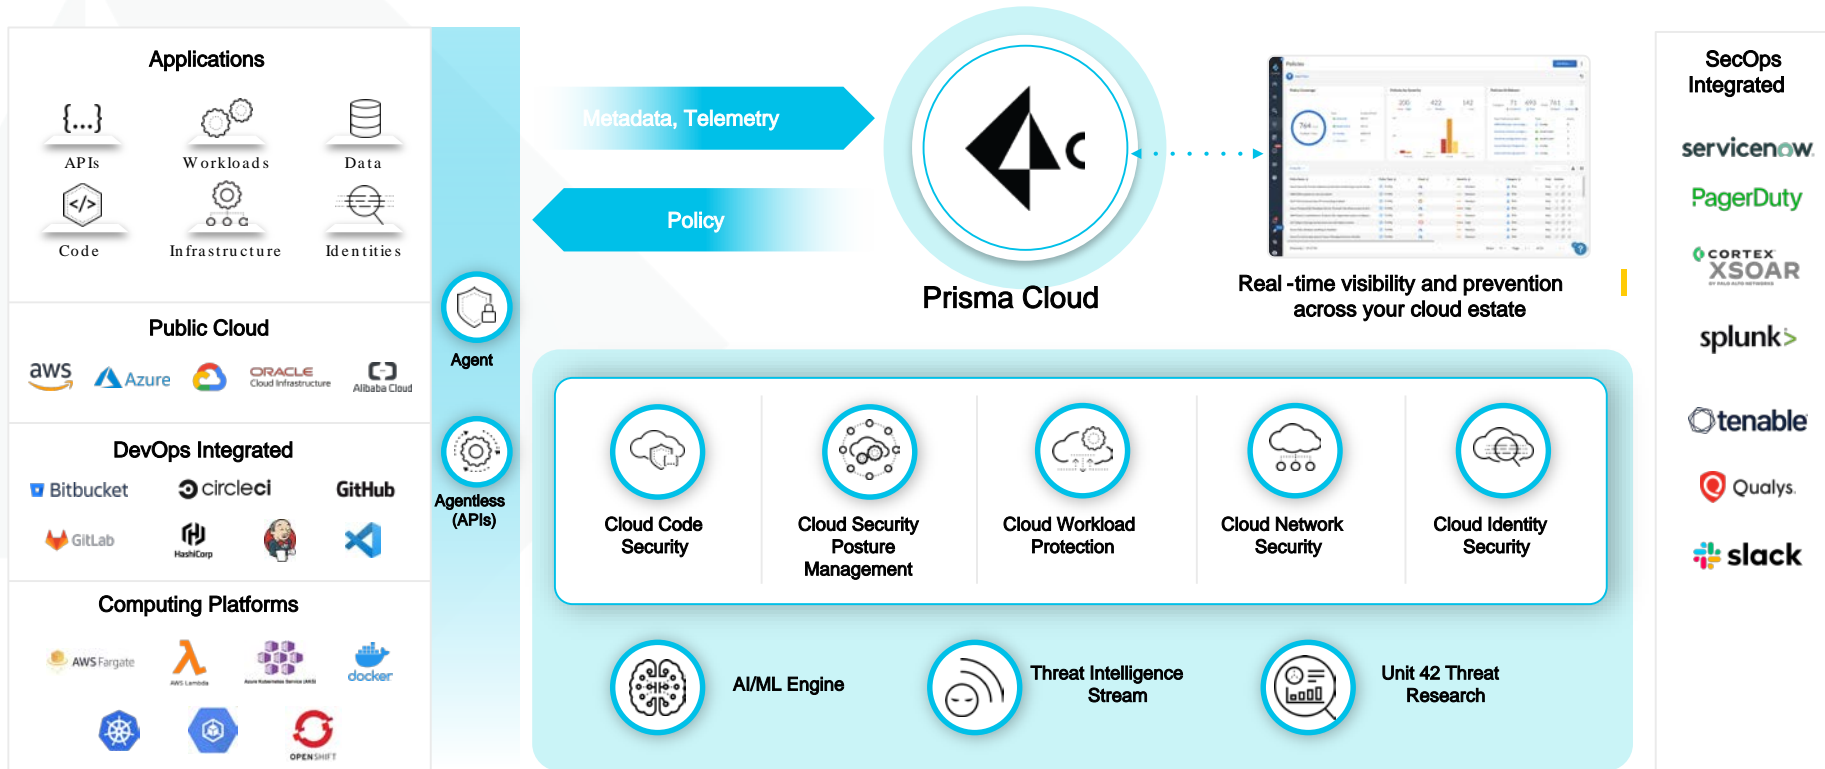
Applications

{...}
APIs
Workloads
Data
Code
Infrastructure
Identities

Public Cloud

aws
Azure
ORACLE Cloud Infrastructure
Alibaba Cloud

DevOps Integrated

Bitbucket
circleci
GitHub
GitLab
HashiCorp

Computing Platforms

AWS Fargate
AWS Lambda
docker
OPENSHIFT

Agent

Agentless (APIs)

Metadata, Telemetry

Policy

Prisma Cloud

Real -time visibility and prevention across your cloud estate

Cloud Code Security
Cloud Security Posture Management
Cloud Workload Protection
Cloud Network Security
Cloud Identity Security

AI/ML Engine
Threat Intelligence Stream
Unit 42 Threat Research

SecOps Integrated

servicenow
PagerDuty
CORTEX XSOAR
splunk>
tenable
Qualys.
slack